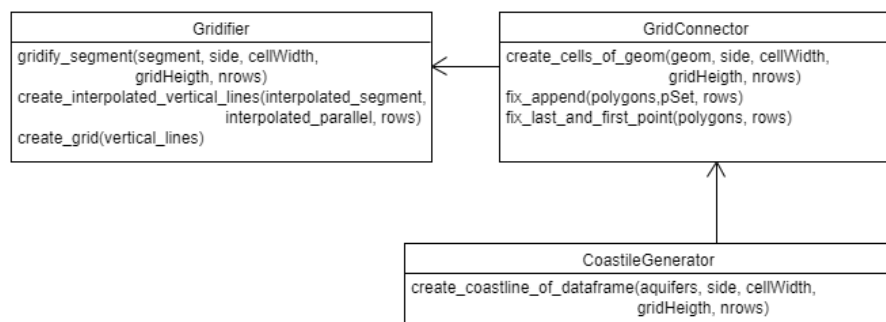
Gridifier

gridify_segment(segment, side, cellWidth, gridHeigth, nrows)
create_interpolated_vertical_lines(interpolated_segment, interpolated_parallel, rows)
create_grid(vertical_lines)

GridConnector

create_cells_of_geom(geom, side, cellWidth, gridHeigth, nrows)
fix_append(polygons,pSet, rows)
fix_last_and_first_point(polygons, rows)

CoastileGenerator

create_coastline_of_dataframe(aquifers, side, cellWidth, gridHeigth, nrows)